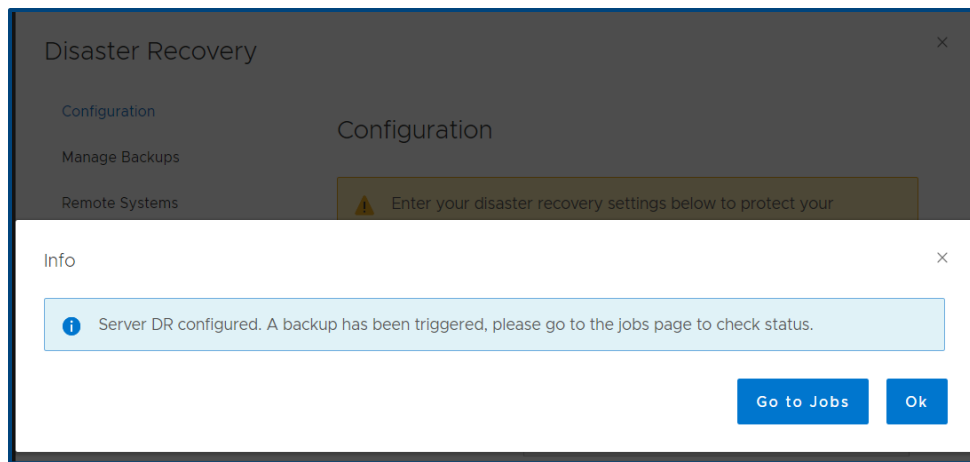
Disaster Recovery

Configuration

Manage Backups

Remote Systems

Configuration

Enter your disaster recovery settings below to protect your

Info

Server DR configured. A backup has been triggered, please go to the jobs page to check status.

Go to Jobs

Ok